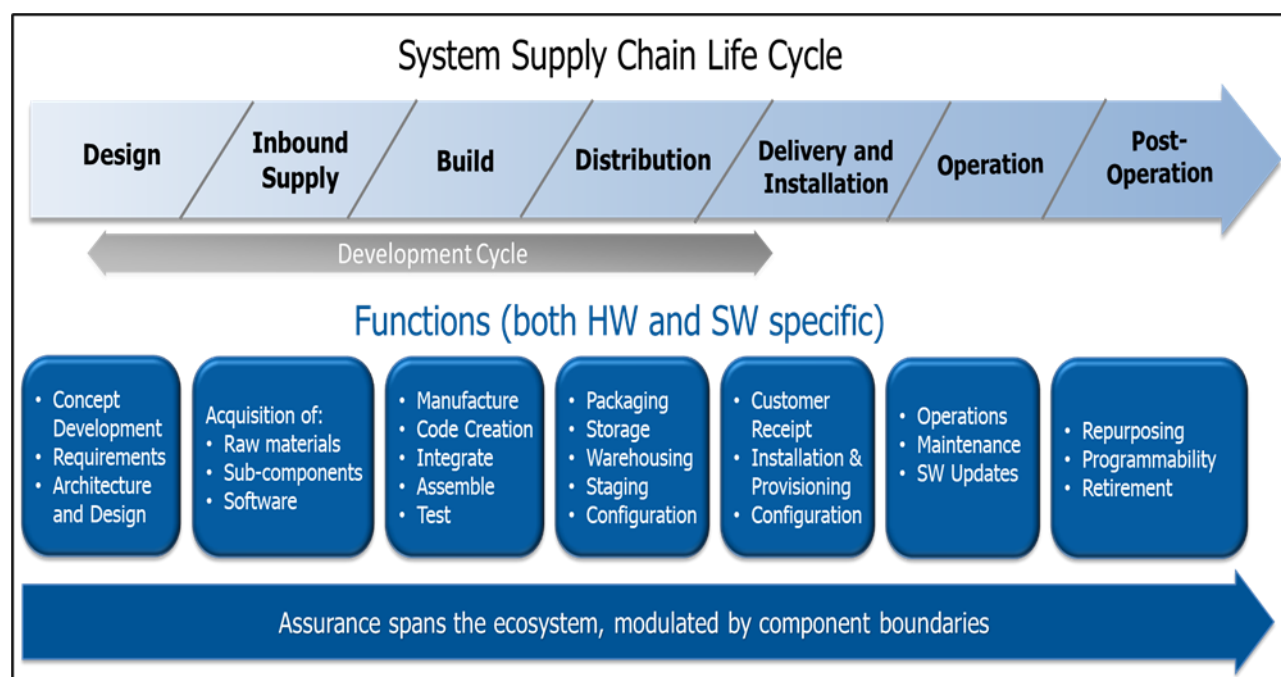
System Supply Chain Life Cycle

Design

Inbound Supply

Build

Distribution

Delivery and Installation

Operation

Post-Operation

Development Cycle

Functions (both HW and SW specific)

• Concept Development
• Requirements
• Architecture and Design

Acquisition of:
• Raw materials
• Sub-components
• Software

• Manufacture
• Code Creation
• Integrate
• Assemble
• Test

• Packaging
• Storage
• Warehousing
• Staging
• Configuration

• Customer Receipt
• Installation & Provisioning
• Configuration

• Operations
• Maintenance
• SW Updates

• Repurposing
• Programmability
• Retirement

Assurance spans the ecosystem, modulated by component boundaries